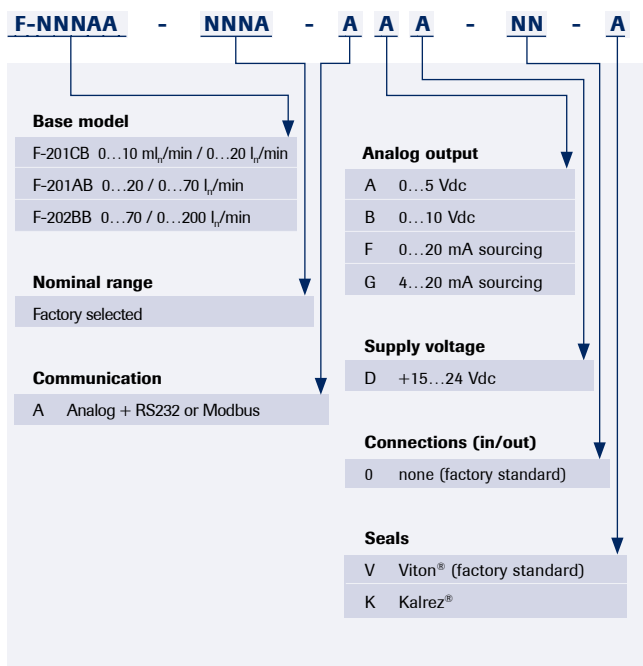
F-NNNAA - NNNA - A A A - NN - A

Base model

| | |
|---|---|
| F-201CB | 0…10 ml$_n$/min / 0…20 l$_n$/min |
| F-201AB | 0…20 / 0…70 l$_n$/min |
| F-202BB | 0…70 / 0…200 l$_n$/min |

Nominal range

Factory selected

Communication

| | |
|---|---|
| A | Analog + RS232 or Modbus |

Analog output

| | |
|---|---|
| A | 0…5 Vdc |
| B | 0…10 Vdc |
| F | 0…20 mA sourcing |
| G | 4…20 mA sourcing |

Supply voltage

| | |
|---|---|
| D | +15…24 Vdc |

Connections (in/out)

| | |
|---|---|
| 0 | none (factory standard) |

Seals

| | |
|---|---|
| V | Viton® (factory standard) |
| K | Kalrez® |